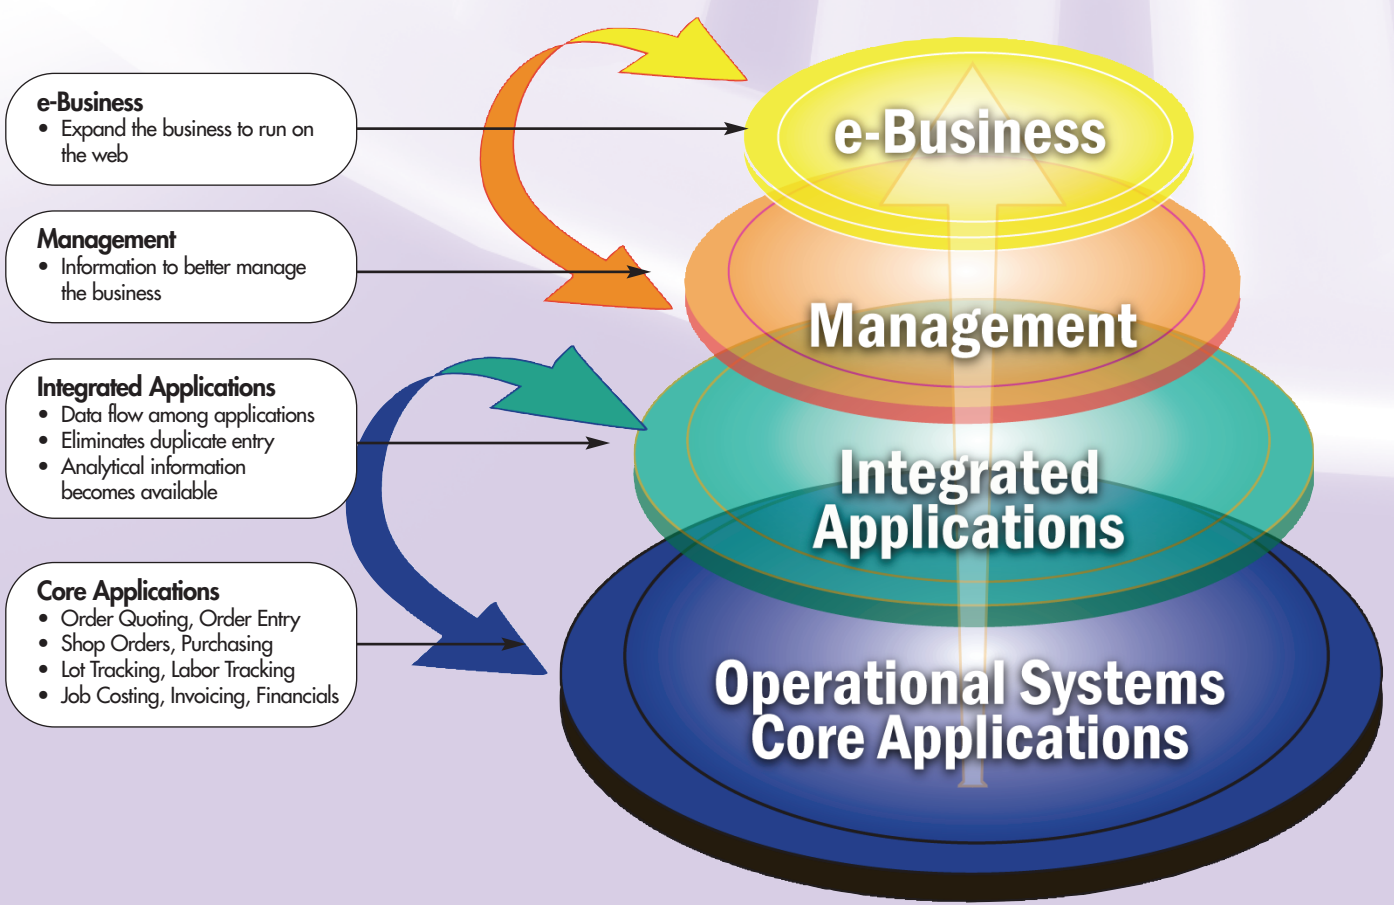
e-Business
- Expand the business to run on the web

Management
- Information to better manage the business

Integrated Applications
- Data flow among applications
- Eliminates duplicate entry
- Analytical information becomes available

Core Applications
- Order Quoting, Order Entry
- Shop Orders, Purchasing
- Lot Tracking, Labor Tracking
- Job Costing, Invoicing, Financials

e-Business

Management

Integrated Applications

Operational Systems Core Applications